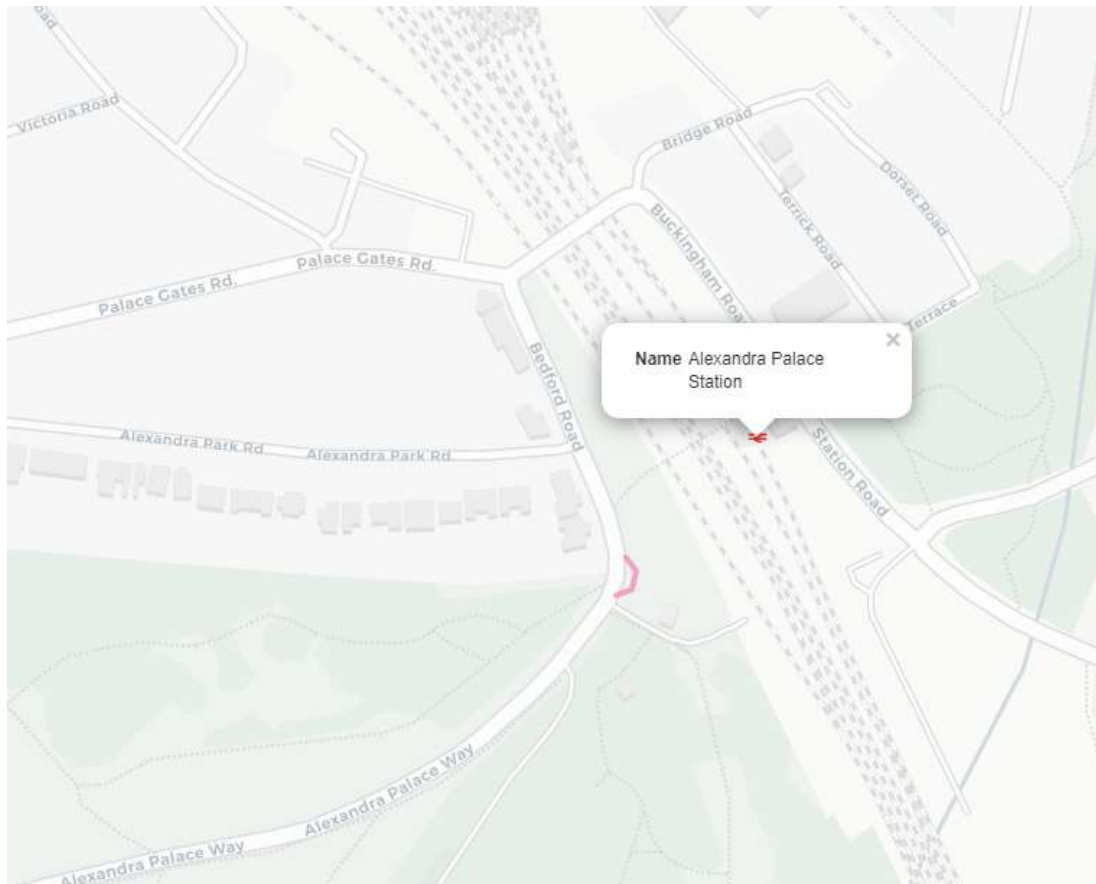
Road

Victoria Road

Bridge Road

Dorset Road

Terrick Road

Buckingham Road

Terrace

Palace Gates Rd.

Palace Gates Rd.

Bedford Road

Name Alexandra Palace Station

×

Alexandra Park Rd

Alexandra Park Rd

Station Road

Alexandra Palace Way

Alexandra Palace Way